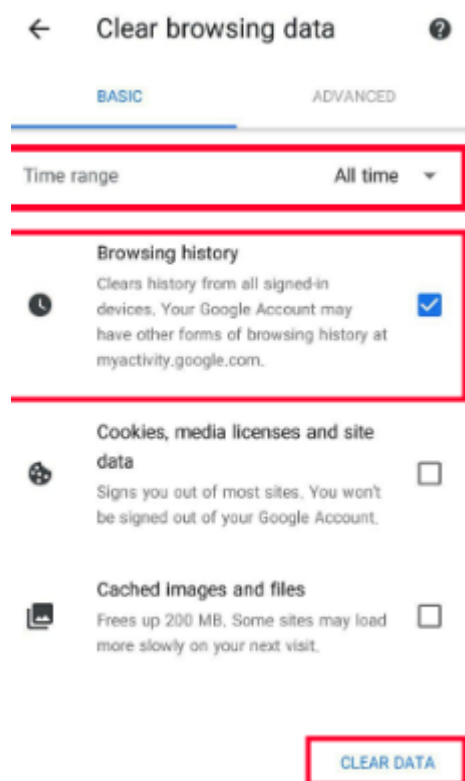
Clear browsing data

BASIC

ADVANCED

Time range

All time

Browsing history

Clears history from all signed-in devices. Your Google Account may have other forms of browsing history at myactivity.google.com.

Cookies, media licenses and site data

Signs you out of most sites. You won't be signed out of your Google Account.

Cached images and files

Frees up 200 MB. Some sites may load more slowly on your next visit.

CLEAR DATA